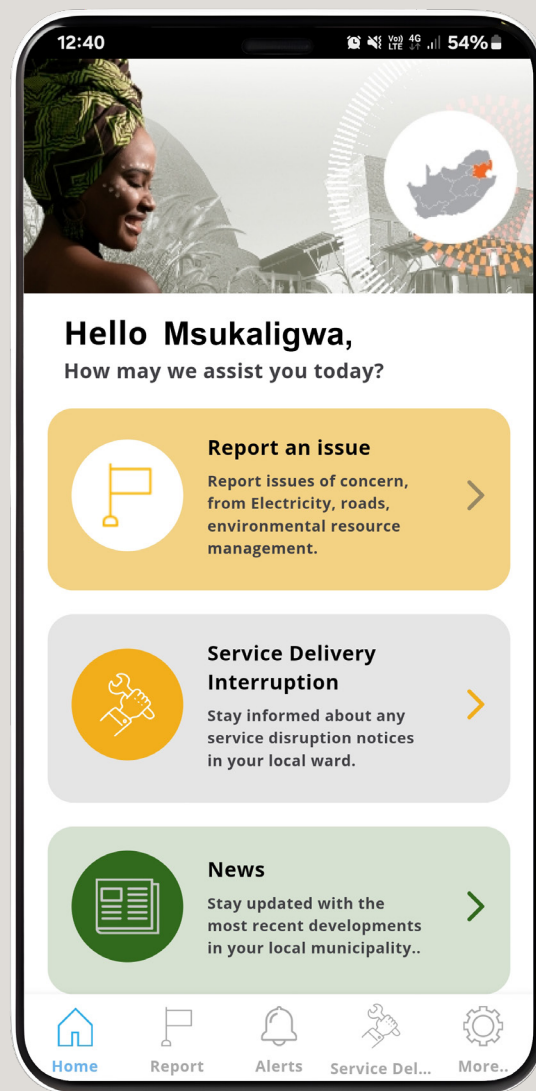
12:40

Vo) LTE 4G 54%

Hello Msukaligwa,
How may we assist you today?

Report an issue
Report issues of concern, from Electricity, roads, environmental resource management.

Service Delivery Interruption
Stay informed about any service disruption notices in your local ward.

News
Stay updated with the most recent developments in your local municipality..

Home Report Alerts Service Del... More..